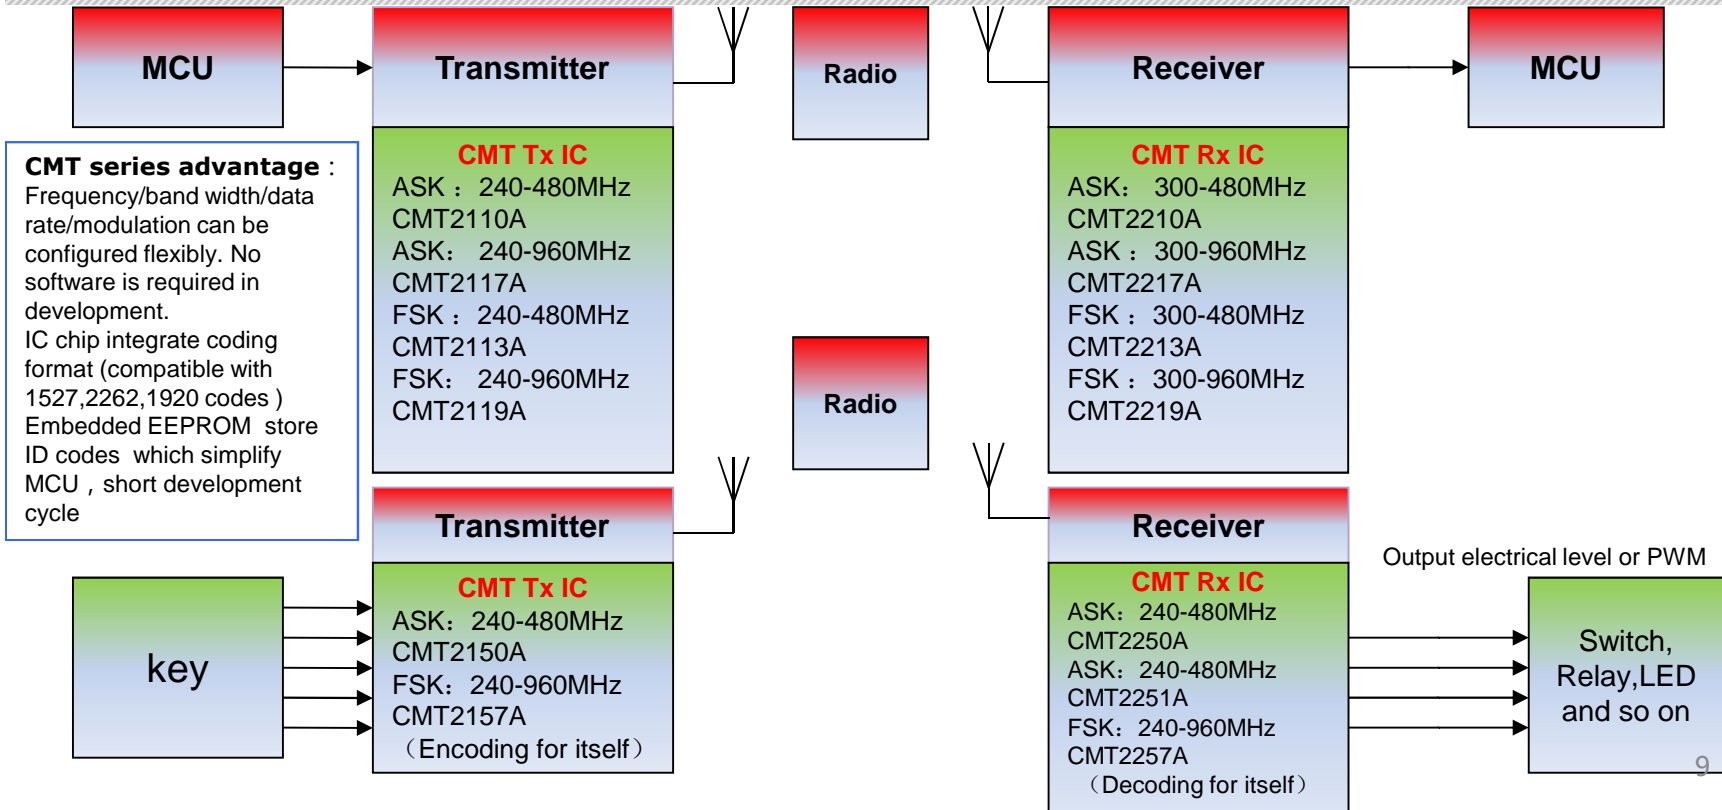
MCU

Transmitter

Radio

Receiver

MCU

CMT series advantage：
Frequency/band width/data rate/modulation can be configured flexibly. No software is required in development.
IC chip integrate coding format (compatible with 1527,2262,1920 codes )
Embedded EEPROM store ID codes which simplify MCU，short development cycle

CMT Tx IC
ASK：240-480MHz
CMT2110A
ASK：240-960MHz
CMT2117A
FSK：240-480MHz
CMT2113A
FSK：240-960MHz
CMT2119A

CMT Rx IC
ASK：300-480MHz
CMT2210A
ASK：300-960MHz
CMT2217A
FSK：300-480MHz
CMT2213A
FSK：300-960MHz
CMT2219A

Radio

Transmitter

Receiver

Output electrical level or PWM

key

CMT Tx IC
ASK：240-480MHz
CMT2150A
FSK：240-960MHz
CMT2157A
（Encoding for itself）

CMT Rx IC
ASK：240-480MHz
CMT2250A
ASK：240-480MHz
CMT2251A
FSK：240-960MHz
CMT2257A
（Decoding for itself）

Switch, Relay,LED and so on

9